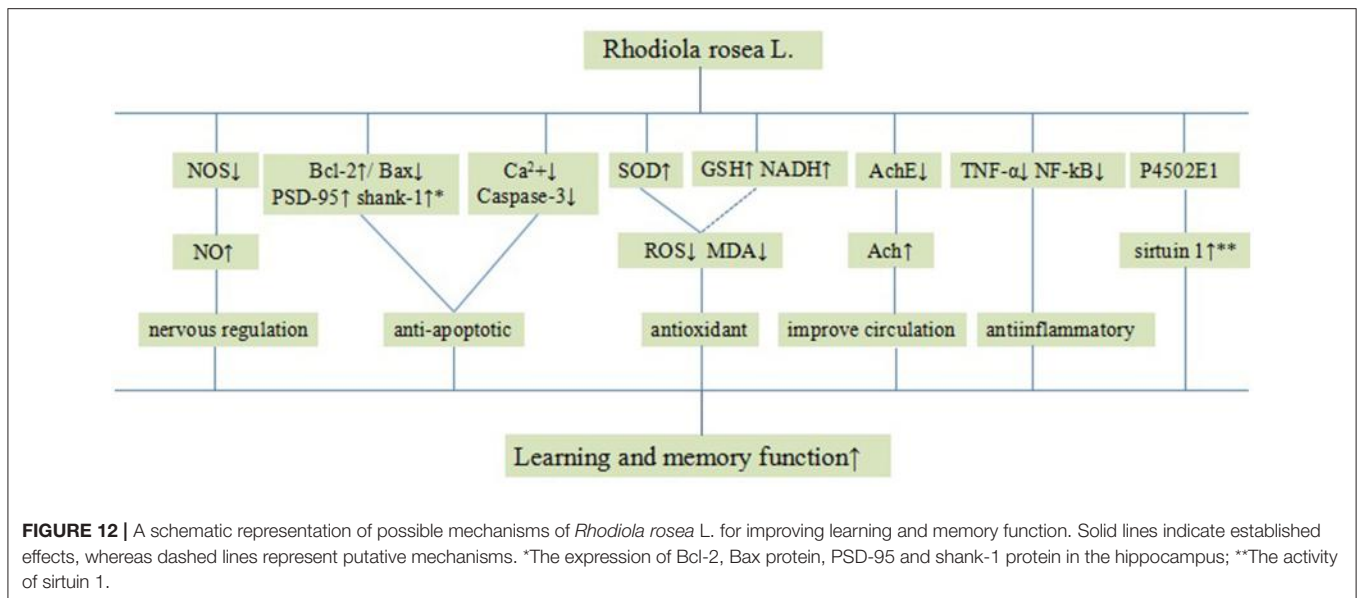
Rhodiola rosea L.

NOS↓

Bcl-2↑/ Bax↓
PSD-95↑ shank-1↑*

Ca$^{2+}$↓
Caspase-3↓

SOD↑

GSH↑ NADH↑

AchE↓

TNF-α↓ NF-kB↓

P4502E1

NO↑

ROS↓ MDA↓

Ach↑

sirtuin 1↑**

nervous regulation

anti-apoptotic

antioxidant

improve circulation

antiinflammatory

Learning and memory function↑

**FIGURE 12 |** A schematic representation of possible mechanisms of *Rhodiola rosea* L. for improving learning and memory function. Solid lines indicate established effects, whereas dashed lines represent putative mechanisms. *The expression of Bcl-2, Bax protein, PSD-95 and shank-1 protein in the hippocampus; **The activity of sirtuin 1.